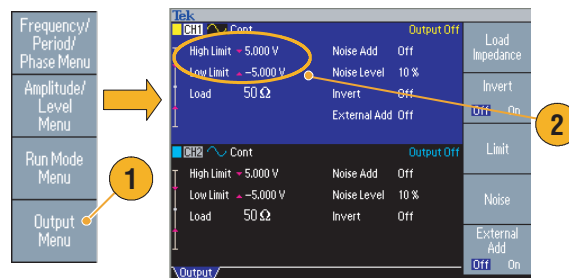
Frequency/ Period/ Phase Menu

Amplitude/ Level Menu

Run Mode Menu

Output Menu

1

Tek

CH1 Cont

Output Off

High Limit 5.000 V

Noise Add Off

Low Limit -5.000 V

Noise Level 10 %

Load 50 Ω

Invert Off

External Add Off

CH2 Cont

Output Off

High Limit 5.000 V

Noise Add Off

Low Limit -5.000 V

Noise Level 10 %

Load 50 Ω

Invert Off

Output

Load Impedance

Invert

Off On

Limit

Noise

External Add

Off On

2